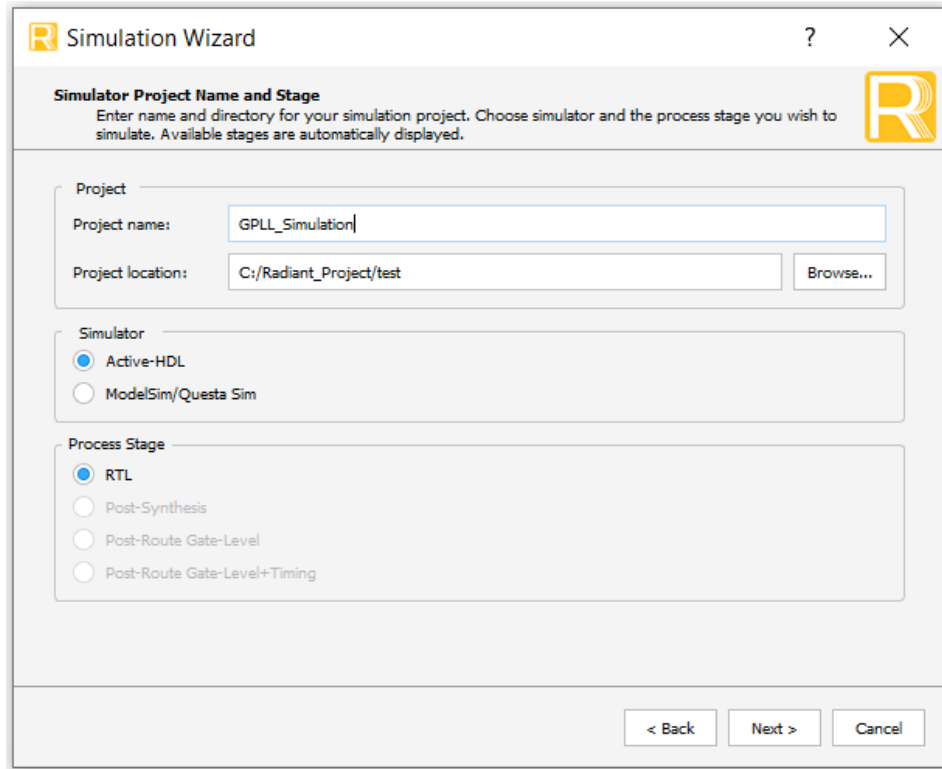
Simulation Wizard

?

X

Simulator Project Name and Stage

Enter name and directory for your simulation project. Choose simulator and the process stage you wish to simulate. Available stages are automatically displayed.

Project

Project name: GPLL_Simulation

Project location: C:/Radiant_Project/test

Browse...

Simulator

Active-HDL

ModelSim/Questa Sim

Process Stage

RTL

Post-Synthesis

Post-Route Gate-Level

Post-Route Gate-Level+Timing

< Back

Next >

Cancel